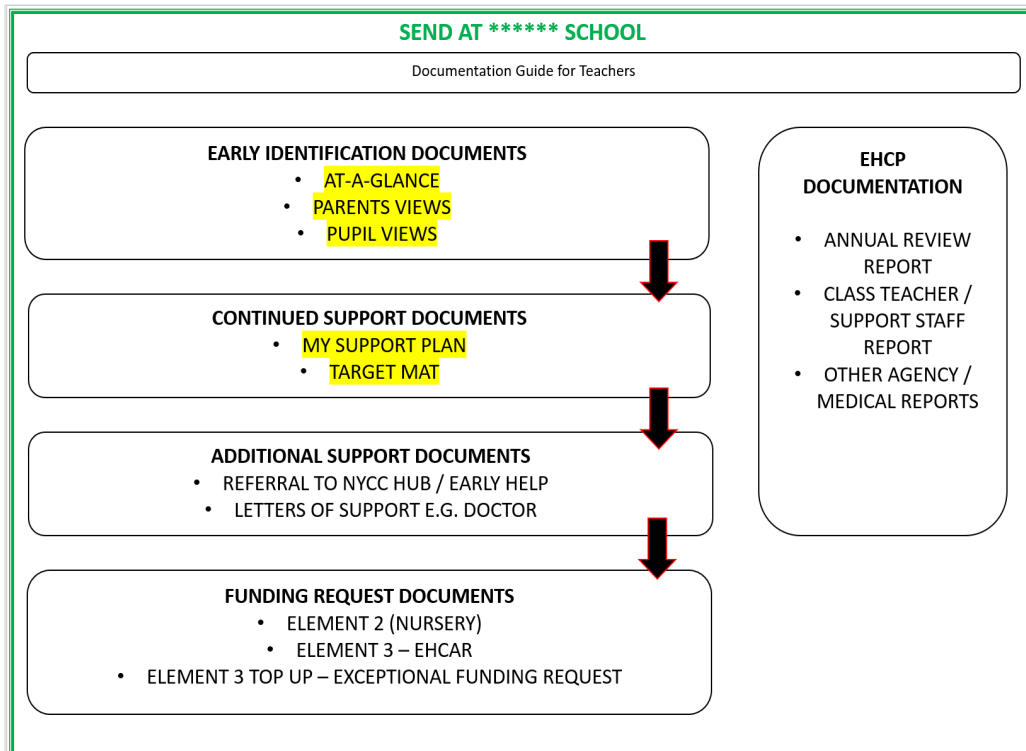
SEND AT ****** SCHOOL

Documentation Guide for Teachers

EARLY IDENTIFICATION DOCUMENTS
- AT-A-GLANCE
- PARENTS VIEWS
- PUPIL VIEWS

CONTINUED SUPPORT DOCUMENTS
- MY SUPPORT PLAN
- TARGET MAT

ADDITIONAL SUPPORT DOCUMENTS
- REFERRAL TO NYCC HUB / EARLY HELP
- LETTERS OF SUPPORT E.G. DOCTOR

FUNDING REQUEST DOCUMENTS
- ELEMENT 2 (NURSERY)
- ELEMENT 3 – EHCAR
- ELEMENT 3 TOP UP – EXCEPTIONAL FUNDING REQUEST

EHCP DOCUMENTATION
- ANNUAL REVIEW REPORT
- CLASS TEACHER / SUPPORT STAFF REPORT
- OTHER AGENCY / MEDICAL REPORTS